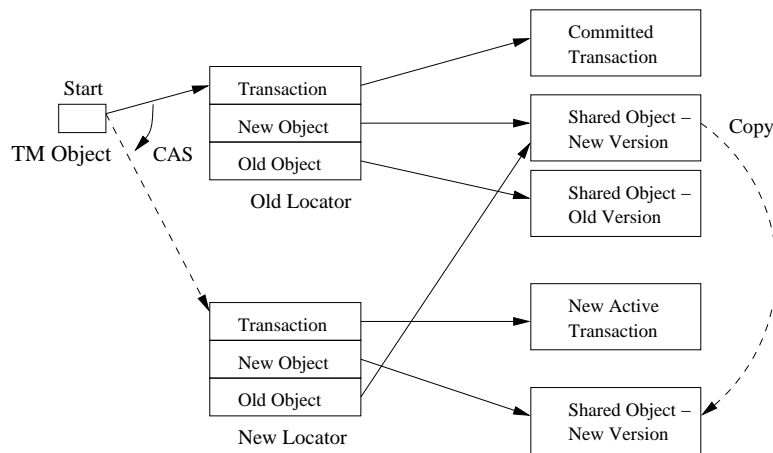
Start

TM Object

CAS

Transaction

New Object

Old Object

Old Locator

Committed Transaction

Shared Object – New Version

Copy

Shared Object – Old Version

Transaction

New Object

Old Object

New Locator

New Active Transaction

Shared Object – New Version